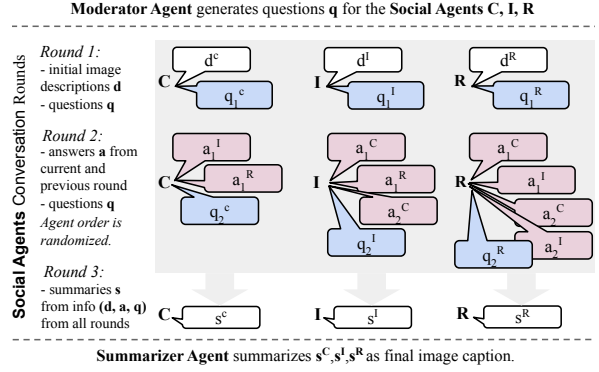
**Moderator Agent** generates questions **q** for the **Social Agents C, I, R**

**Social Agents** Conversation Rounds

*Round 1:*
- initial image descriptions **d**
- questions **q**

C $d^c$ $q_1^c$

I $d^I$ $q_1^I$

R $d^R$ $q_1^R$

*Round 2:*
- answers **a** from current and previous round
- questions **q**
*Agent order is randomized.*

C $a_1^I$ $a_1^R$ $q_2^c$

I $a_1^C$ $a_1^R$ $a_2^C$ $q_2^I$

R $a_1^C$ $a_1^I$ $a_2^C$ $a_2^I$ $q_2^R$

*Round 3:*
- summaries **s** from info **(d, a, q)** from all rounds

C $s^c$

I $s^I$

R $s^R$

**Summarizer Agent** summarizes $\mathbf{s^C}$,$\mathbf{s^I}$,$\mathbf{s^R}$ as final image caption.